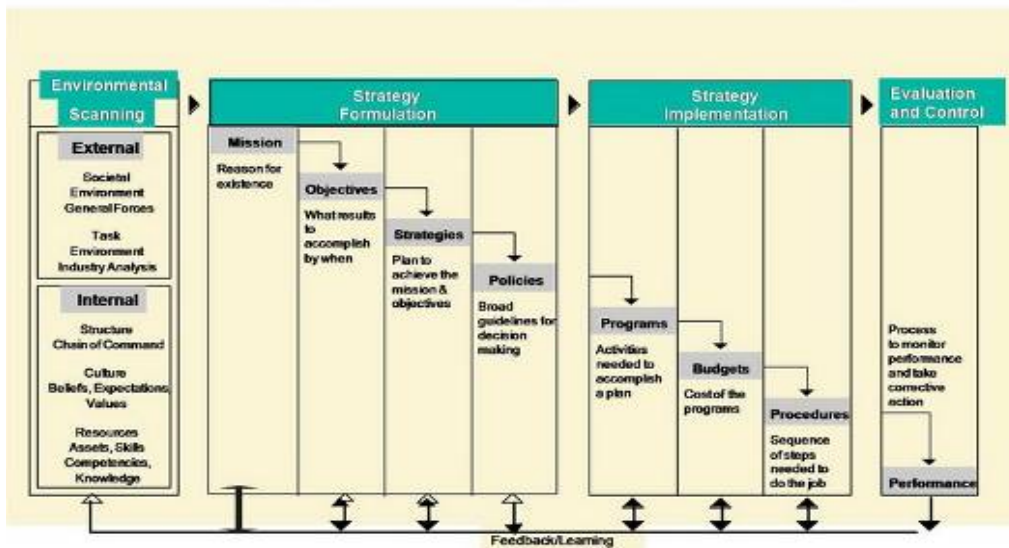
Environmental Scanning

External

Societal Environment General Forces

Task Environment Industry Analysis

Internal

Structure Chain of Command

Culture Beliefs, Expectations, Values

Resources Assets, Skills Competencies, Knowledge

Strategy Formulation

Mission

Reason for existence

Objectives

What results to accomplish by when

Strategies

Plan to achieve the mission & objectives

Policies

Broad guidelines for decision making

Strategy Implementation

Programs

Activities needed to accomplish a plan

Budgets

Cost of the programs

Procedures

Sequence of steps needed to do the job

Evaluation and Control

Process to monitor performance and take corrective action

Performance

Feedback/Learning